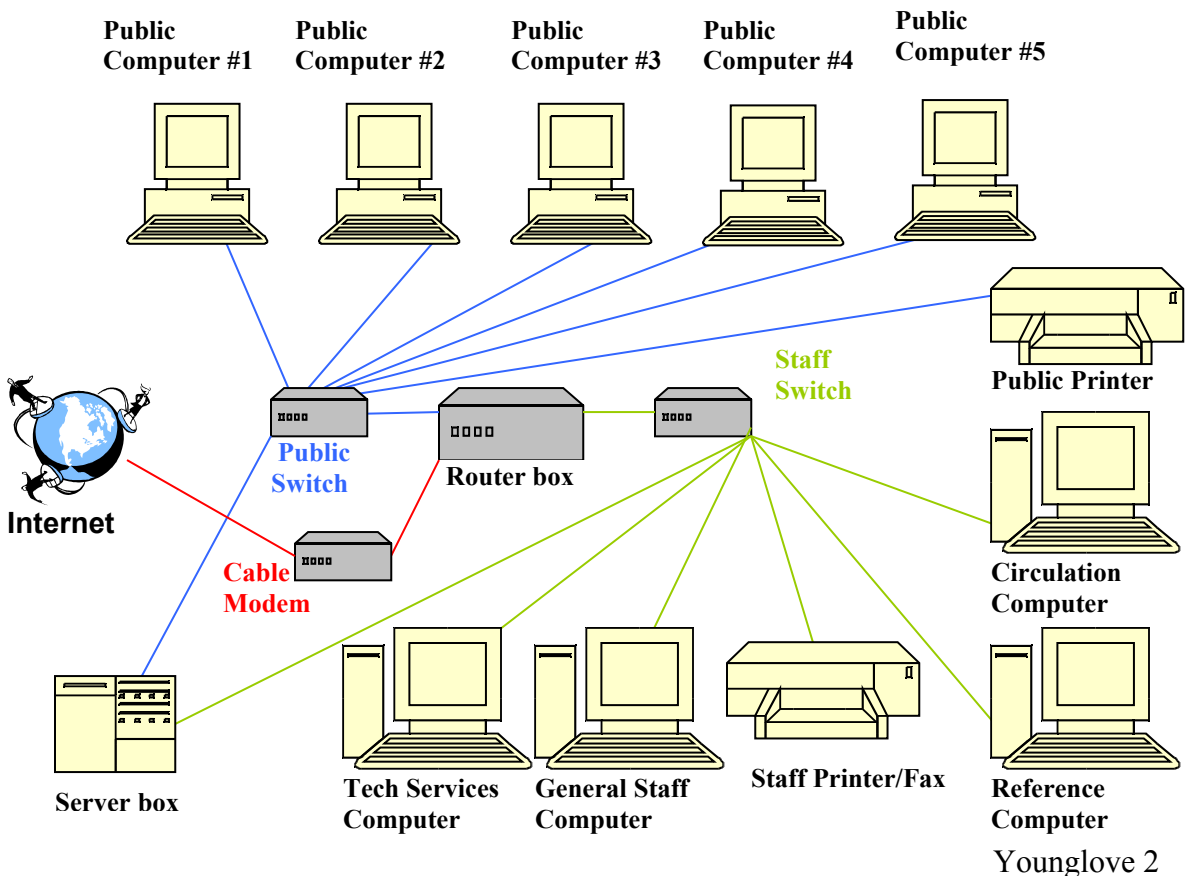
Public Computer #1

Public Computer #2

Public Computer #3

Public Computer #4

Public Computer #5

Public Printer

Staff Switch

Internet

Public Switch

Router box

Cable Modem

Circulation Computer

Server box

Tech Services Computer

General Staff Computer

Staff Printer/Fax

Reference Computer

Younglove 2